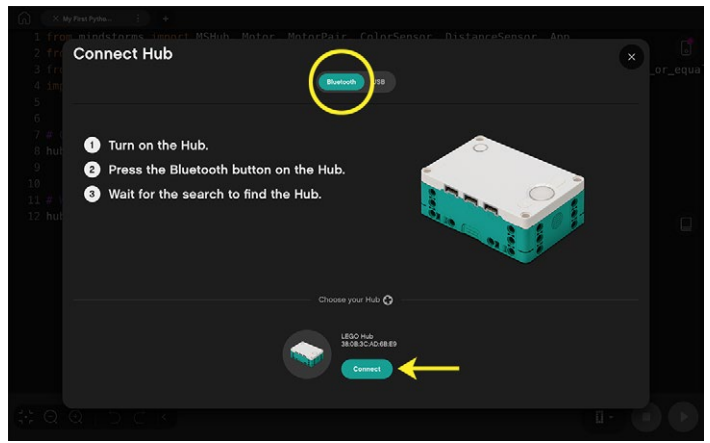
My First Pytho...

1 from mindstorms import MSHub, Motor, MotorPair, ColorSensor, DistanceSensor, App
2 fr
3 fr
4 im
5
6
7 #
8 hu
9
10
11 #
12 hu

_or_equa

Connect Hub

Bluetooth USB

1 Turn on the Hub.

2 Press the Bluetooth button on the Hub.

3 Wait for the search to find the Hub.

Choose your Hub

LEGO Hub
38:0B:3C:AD:6B:E9

Connect